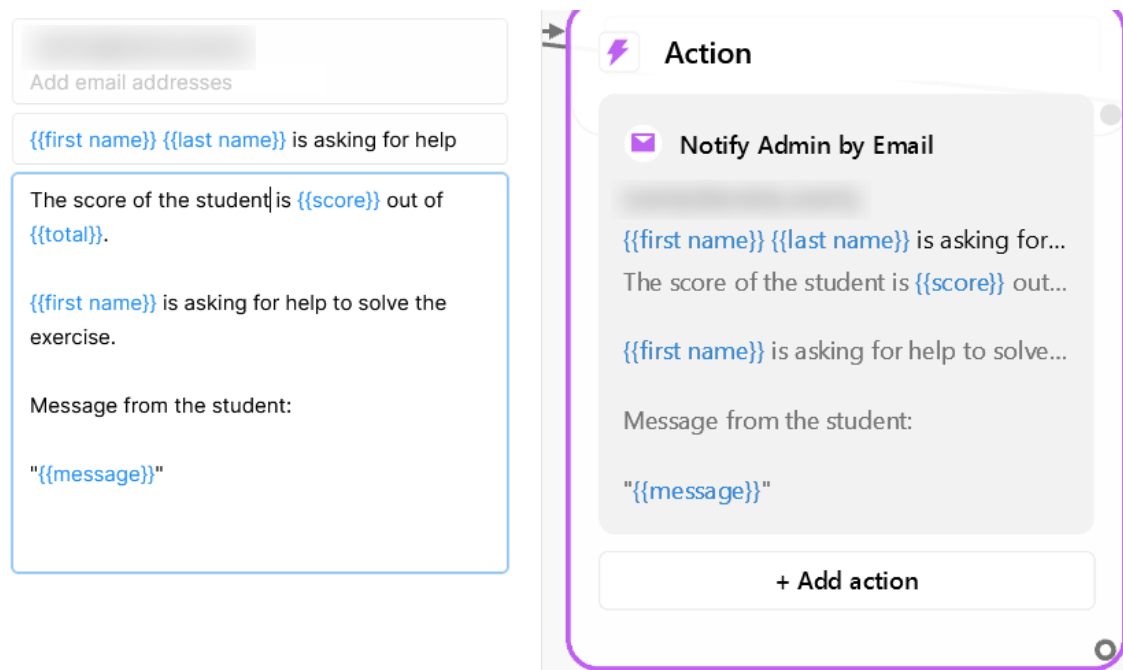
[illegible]
Add email addresses

{{first name}} {{last name}} is asking for help

The score of the student is {{score}} out of {{total}}.

{{first name}} is asking for help to solve the exercise.

Message from the student:

"{{message}}"

Action

Notify Admin by Email

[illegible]

{{first name}} {{last name}} is asking for...

The score of the student is {{score}} out...

{{first name}} is asking for help to solve...

Message from the student:

"{{message}}"

+ Add action